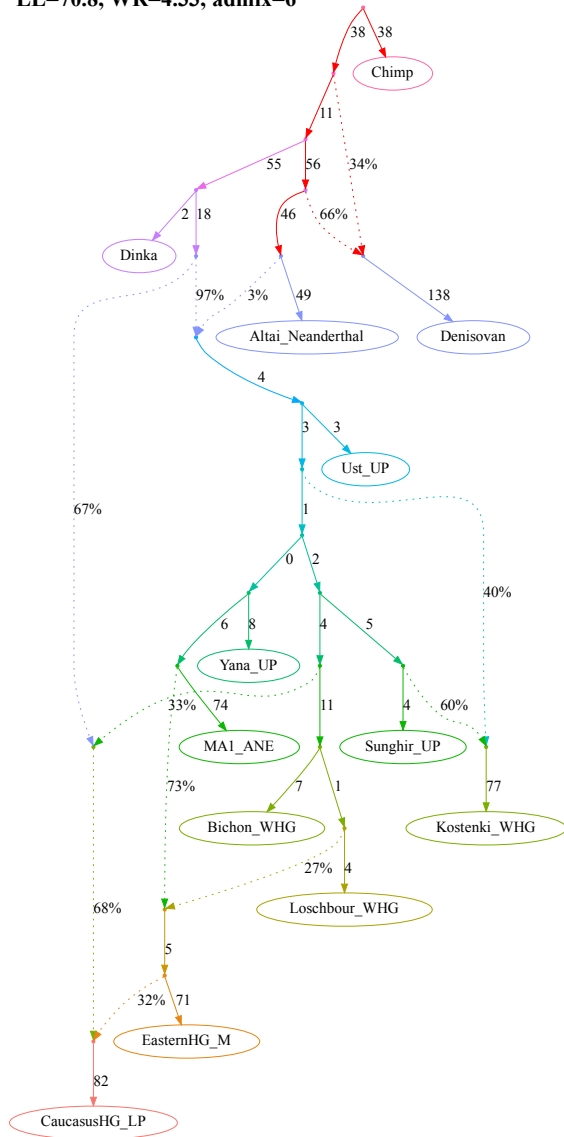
LL=70.8, WR=4.55, admix=6

38
38
Chimp
11
55
56
34%
2
18
46
66%
Dinka
97%
3%
49
138
Altai_Neanderthal
Denisovan
4
3
3
Ust_UP
67%
1
0
2
40%
6
8
4
5
Yana_UP
33%
74
11
4
60%
MA1_ANE
Sunghir_UP
73%
7
1
77
Bichon_WHG
Kostenki_WHG
27%
4
68%
Loschbour_WHG
5
32%
71
EasternHG_M
82
CaucasusHG_LP